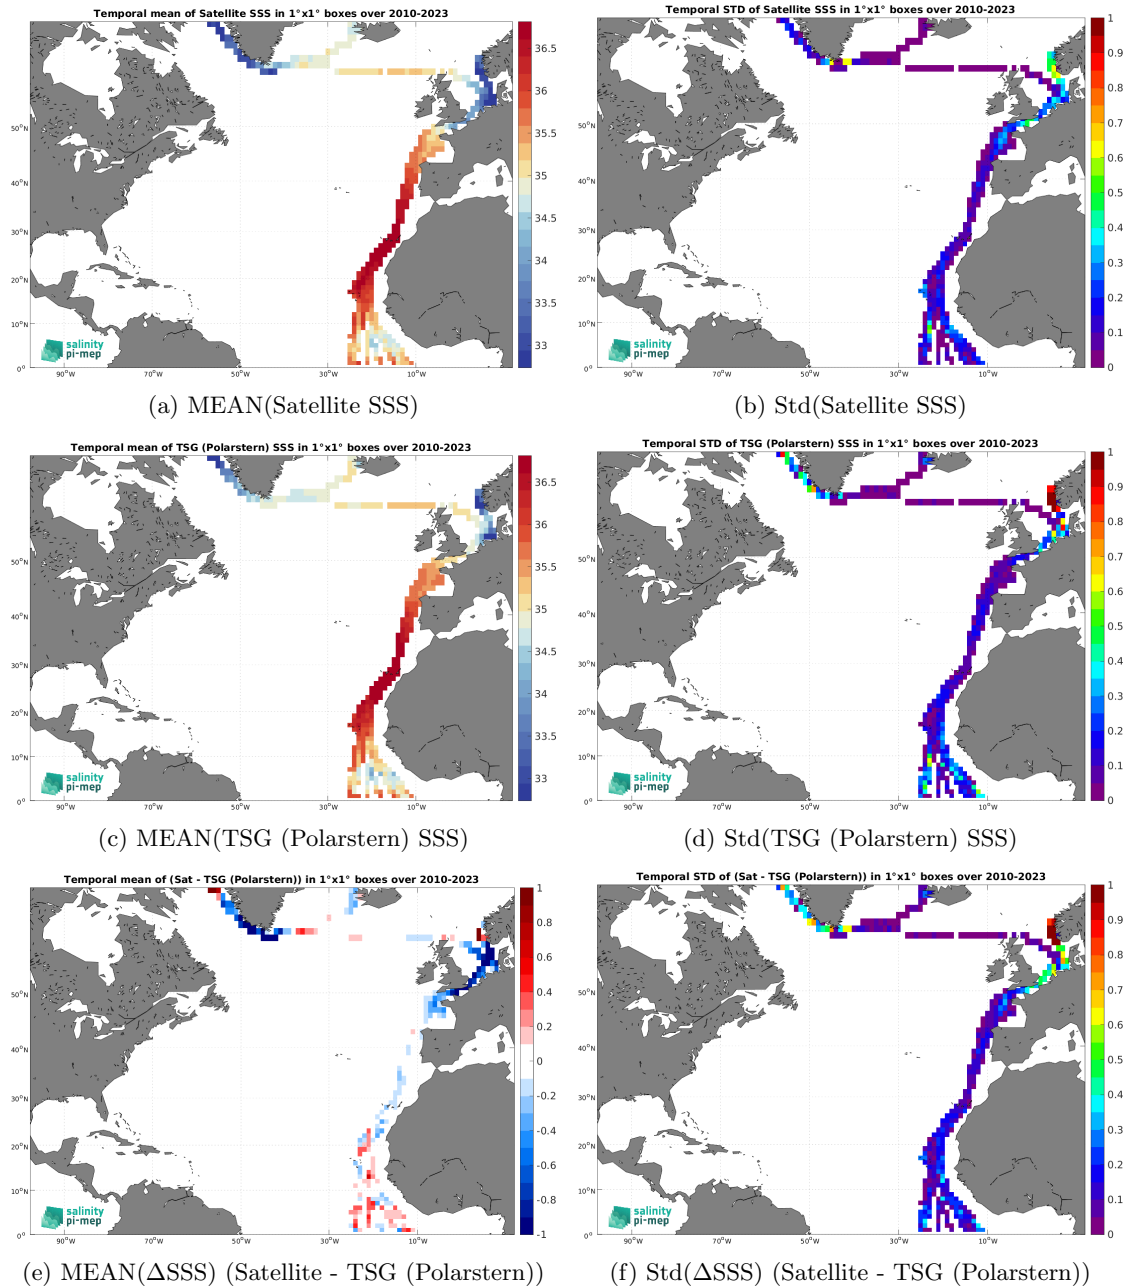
Temporal mean of Satellite SSS in 1°x1° boxes over 2010-2023

36.5
36
35.5
35
34.5
34
33.5
33

50°N
40°N
30°N
20°N
10°N
0°
90°W 70°W 50°W 30°W 10°W

salinity pi-mep

(a) MEAN(Satellite SSS)

Temporal STD of Satellite SSS in 1°x1° boxes over 2010-2023

1
0.9
0.8
0.7
0.6
0.5
0.4
0.3
0.2
0.1
0

50°N
40°N
30°N
20°N
10°N
0°
90°W 70°W 50°W 30°W 10°W

salinity pi-mep

(b) Std(Satellite SSS)

Temporal mean of TSG (Polarstern) SSS in 1°x1° boxes over 2010-2023

36.5
36
35.5
35
34.5
34
33.5
33

50°N
40°N
30°N
20°N
10°N
0°
90°W 70°W 50°W 30°W 10°W

salinity pi-mep

(c) MEAN(TSG (Polarstern) SSS)

Temporal STD of TSG (Polarstern) SSS in 1°x1° boxes over 2010-2023

1
0.9
0.8
0.7
0.6
0.5
0.4
0.3
0.2
0.1
0

50°N
40°N
30°N
20°N
10°N
0°
90°W 70°W 50°W 30°W 10°W

salinity pi-mep

(d) Std(TSG (Polarstern) SSS)

Temporal mean of (Sat - TSG (Polarstern)) in 1°x1° boxes over 2010-2023

1
0.8
0.6
0.4
0.2
0
-0.2
-0.4
-0.6
-0.8
-1

50°N
40°N
30°N
20°N
10°N
0°
90°W 70°W 50°W 30°W 10°W

salinity pi-mep

(e) MEAN($\Delta$SSS) (Satellite - TSG (Polarstern))

Temporal STD of (Sat - TSG (Polarstern)) in 1°x1° boxes over 2010-2023

1
0.9
0.8
0.7
0.6
0.5
0.4
0.3
0.2
0.1
0

50°N
40°N
30°N
20°N
10°N
0°
90°W 70°W 50°W 30°W 10°W

salinity pi-mep

(f) Std($\Delta$SSS) (Satellite - TSG (Polarstern))